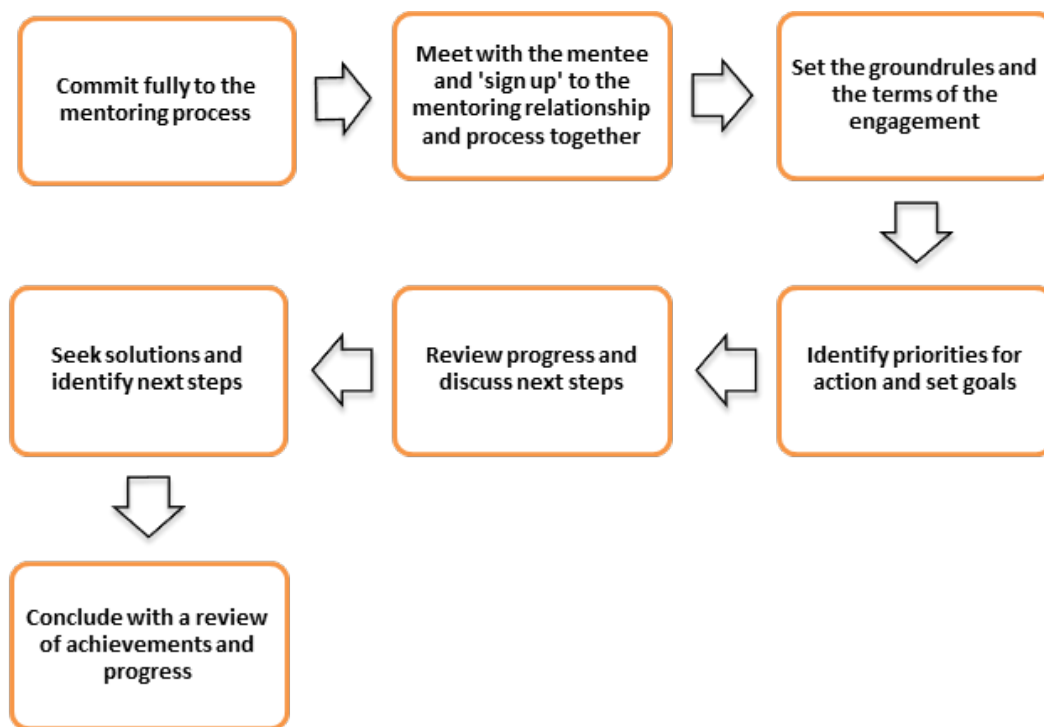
Commit fully to the mentoring process

Meet with the mentee and 'sign up' to the mentoring relationship and process together

Set the groundrules and the terms of the engagement

Identify priorities for action and set goals

Review progress and discuss next steps

Seek solutions and identify next steps

Conclude with a review of achievements and progress